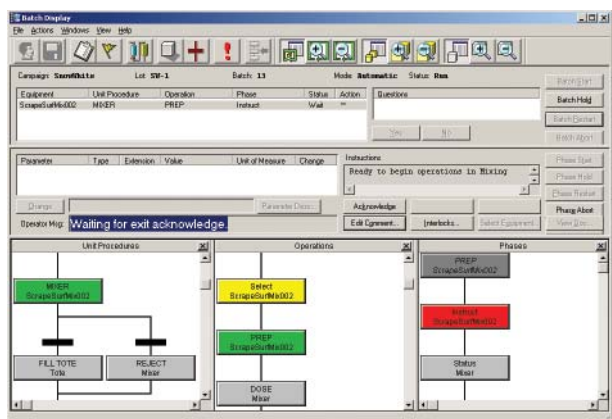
Batch Display

File Actions Windows View Help

Campaign: SnowWhite Lot: SW-1 Batch: 13 Mode: Automatic Status: Run

Batch Start
Batch Hold
Batch Restart
Batch Abort

| Equipment | Unit Procedure | Operation | Phase | Status | Action |
|---|---|---|---|---|---|
| ScrapeSurfMix002 | MIXER | PREP | Instruct | Wait | ** |

Questions

Yes No

| Parameter | Type | Extension | Value | Unit of Measure | Change |
|---|---|---|---|---|---|

Instructions
Ready to begin operations in Mixing

Phase Start
Phase Hold
Phase Restart
Phase Abort
View Doc...

Change Parameter Desc...
Acknowledge
Edit Comment... Interlocks... Select Equipment

Operator Msg: Waiting for exit acknowledge.

Unit Procedures
MIXER ScrapeSurfMix002
FILL TOTE Tote
REJECT Mixer

Operations
Select ScrapeSurfMix002
PREP ScrapeSurfMix002
DOSE Mixer

Phases
PREP ScrapeSurfMix002
Instruct ScrapeSurfMix002
Status Mixer